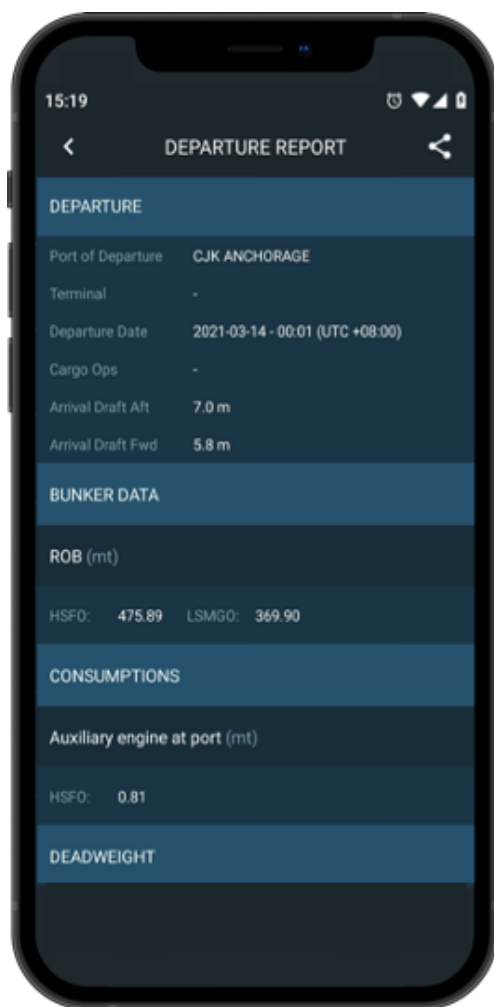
15:19

DEPARTURE REPORT

DEPARTURE

Port of Departure CJK ANCHORAGE

Terminal -

Departure Date 2021-03-14 - 00:01 (UTC +08:00)

Cargo Ops -

Arrival Draft Aft 7.0 m

Arrival Draft Fwd 5.8 m

BUNKER DATA

ROB (mt)

HSFO: 475.89 LSMGO: 369.90

CONSUMPTIONS

Auxiliary engine at port (mt)

HSFO: 0.81

DEADWEIGHT